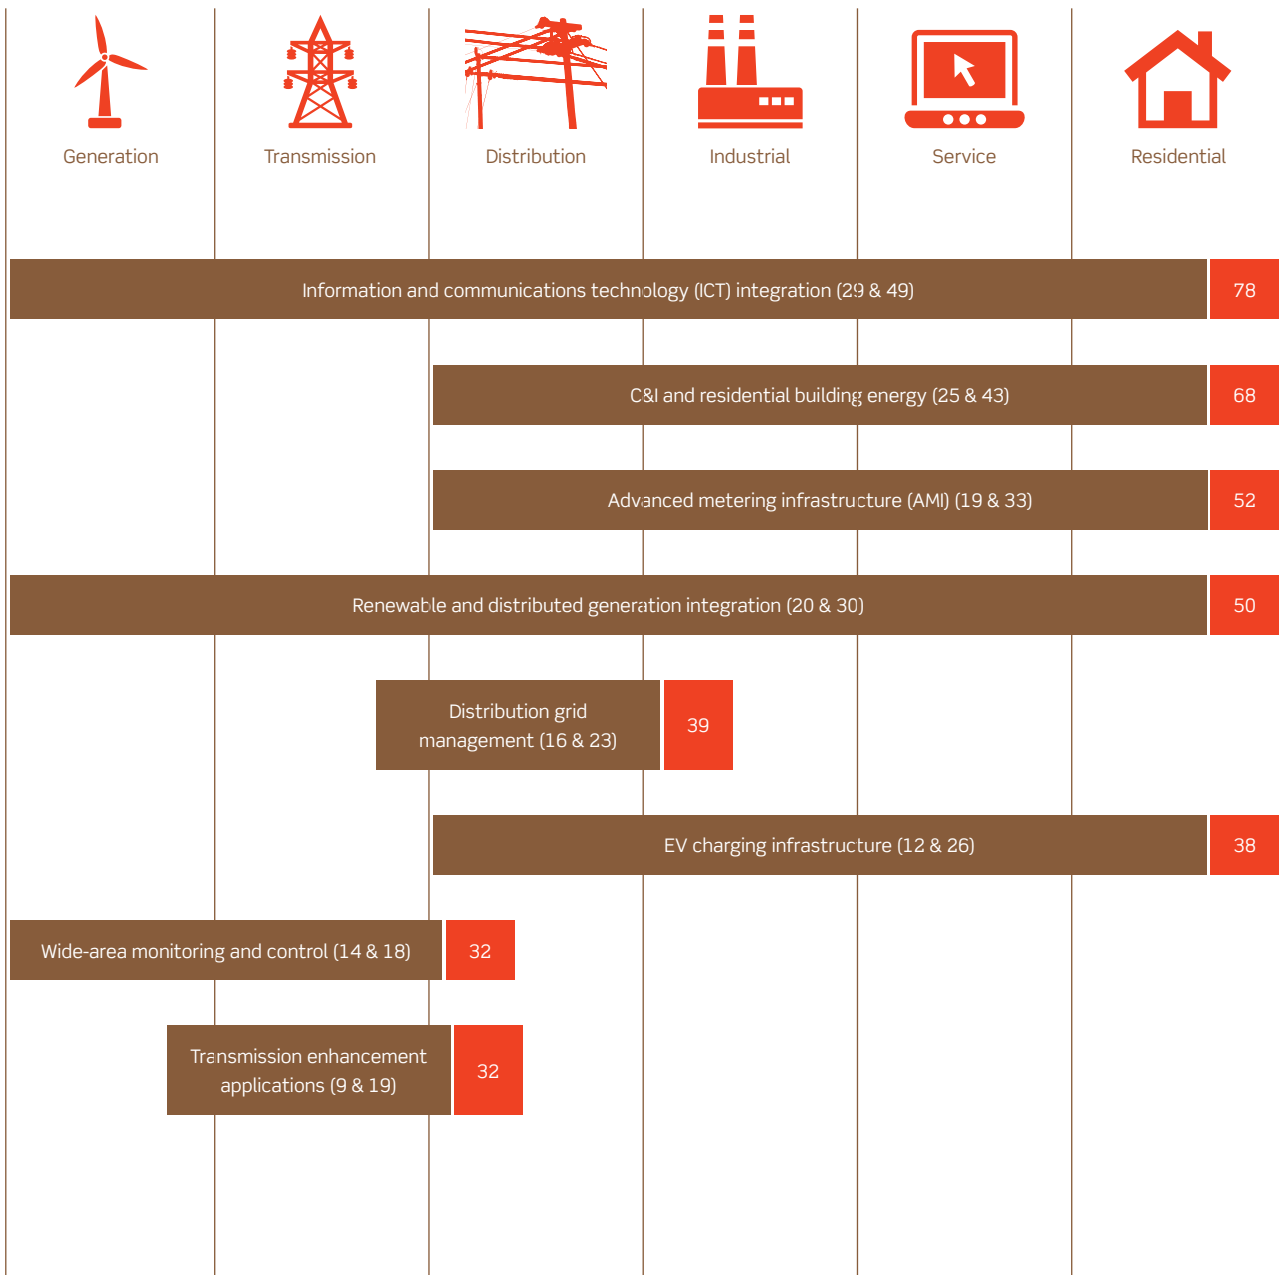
Generation Transmission Distribution Industrial Service Residential

Information and communications technology (ICT) integration (29 & 49) 78

C&I and residential building energy (25 & 43) 68

Advanced metering infrastructure (AMI) (19 & 33) 52

Renewable and distributed generation integration (20 & 30) 50

Distribution grid management (16 & 23) 39

EV charging infrastructure (12 & 26) 38

Wide-area monitoring and control (14 & 18) 32

Transmission enhancement applications (9 & 19) 32